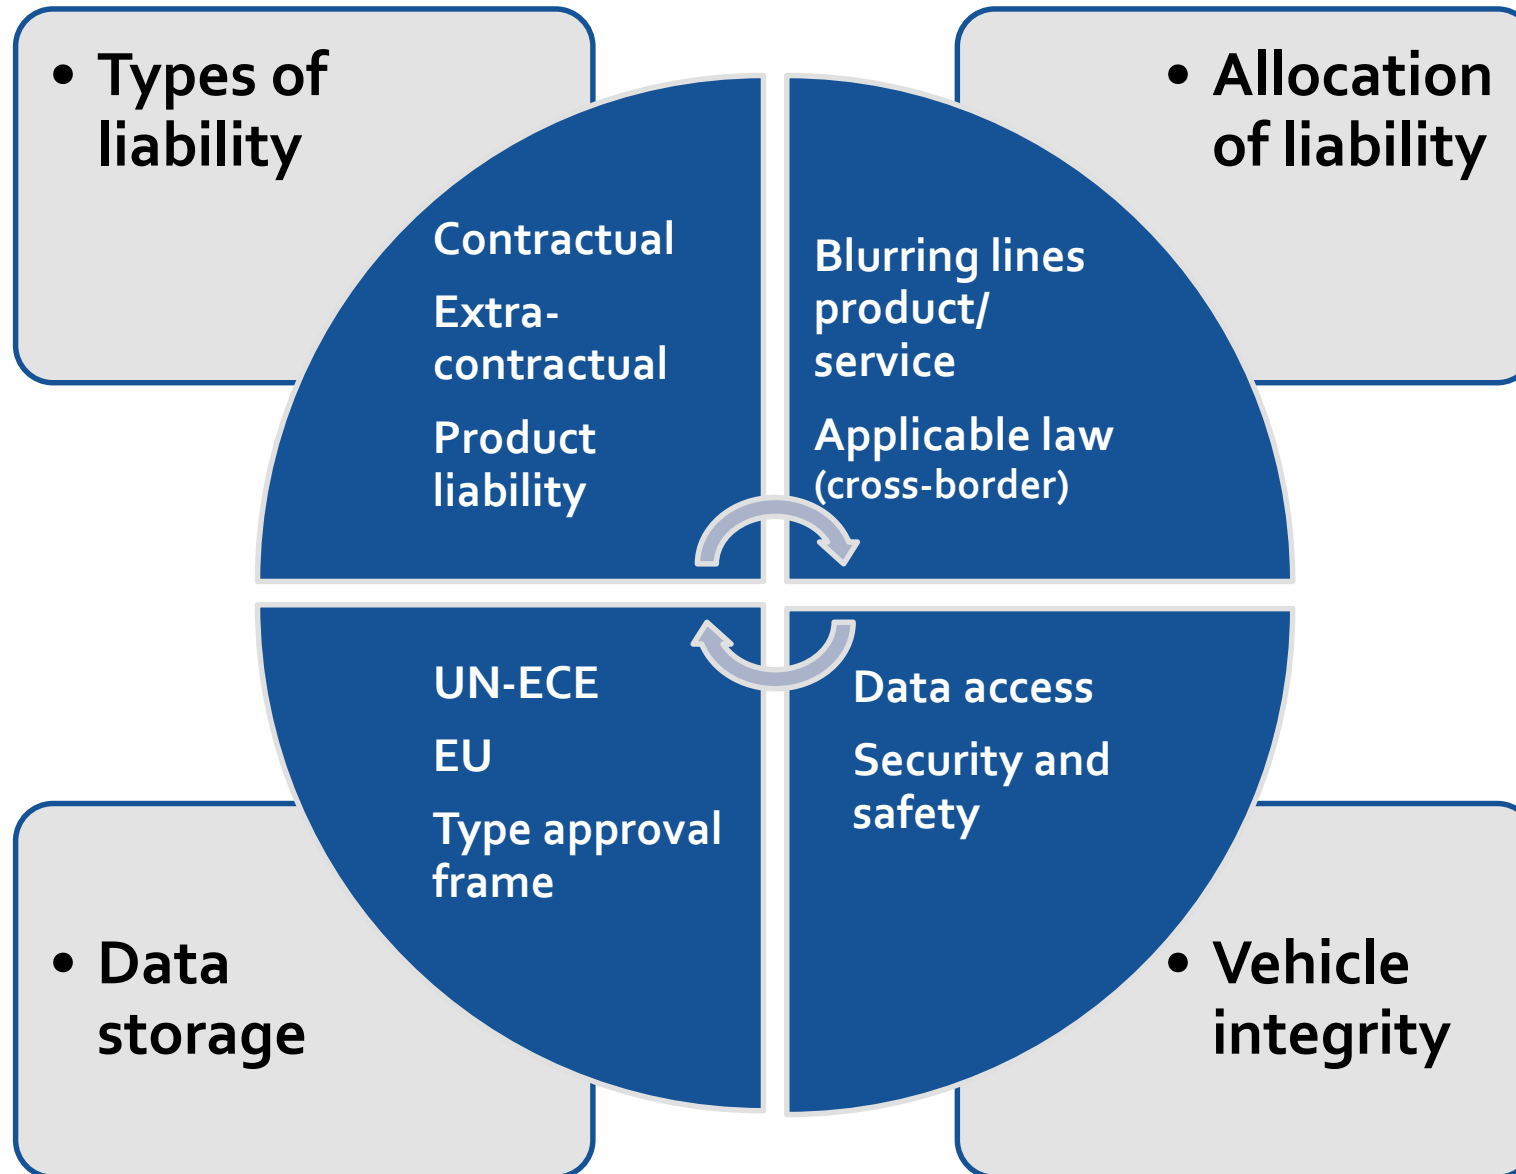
• Types of liability

Contractual

Extra-contractual

Product liability

• Allocation of liability

Blurring lines product/ service

Applicable law (cross-border)

UN-ECE

EU

Type approval frame

Data access

Security and safety

• Data storage

• Vehicle integrity